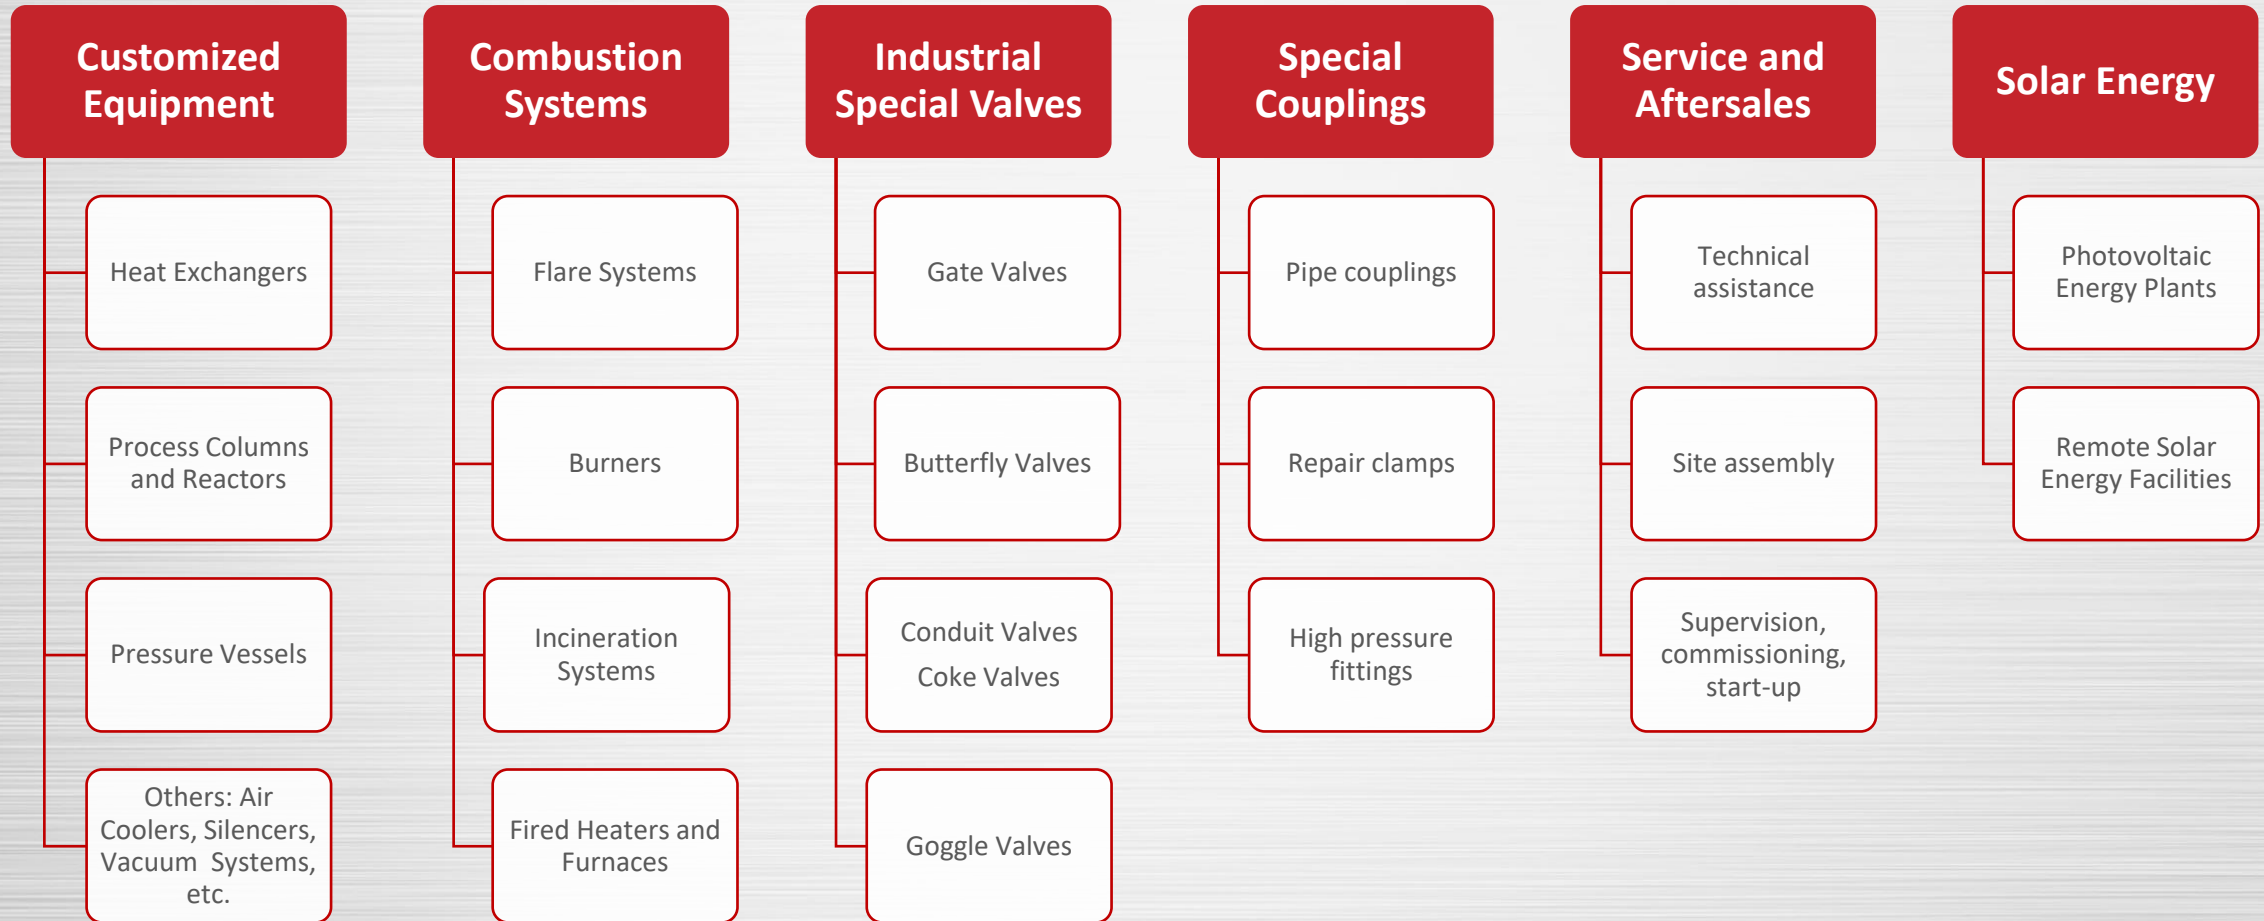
Customized Equipment

Heat Exchangers

Process Columns and Reactors

Pressure Vessels

Others: Air Coolers, Silencers, Vacuum Systems, etc.

Combustion Systems

Flare Systems

Burners

Incineration Systems

Fired Heaters and Furnaces

Industrial Special Valves

Gate Valves

Butterfly Valves

Conduit Valves
Coke Valves

Goggle Valves

Special Couplings

Pipe couplings

Repair clamps

High pressure fittings

Service and Aftersales

Technical assistance

Site assembly

Supervision, commissioning, start-up

Solar Energy

Photovoltaic Energy Plants

Remote Solar Energy Facilities